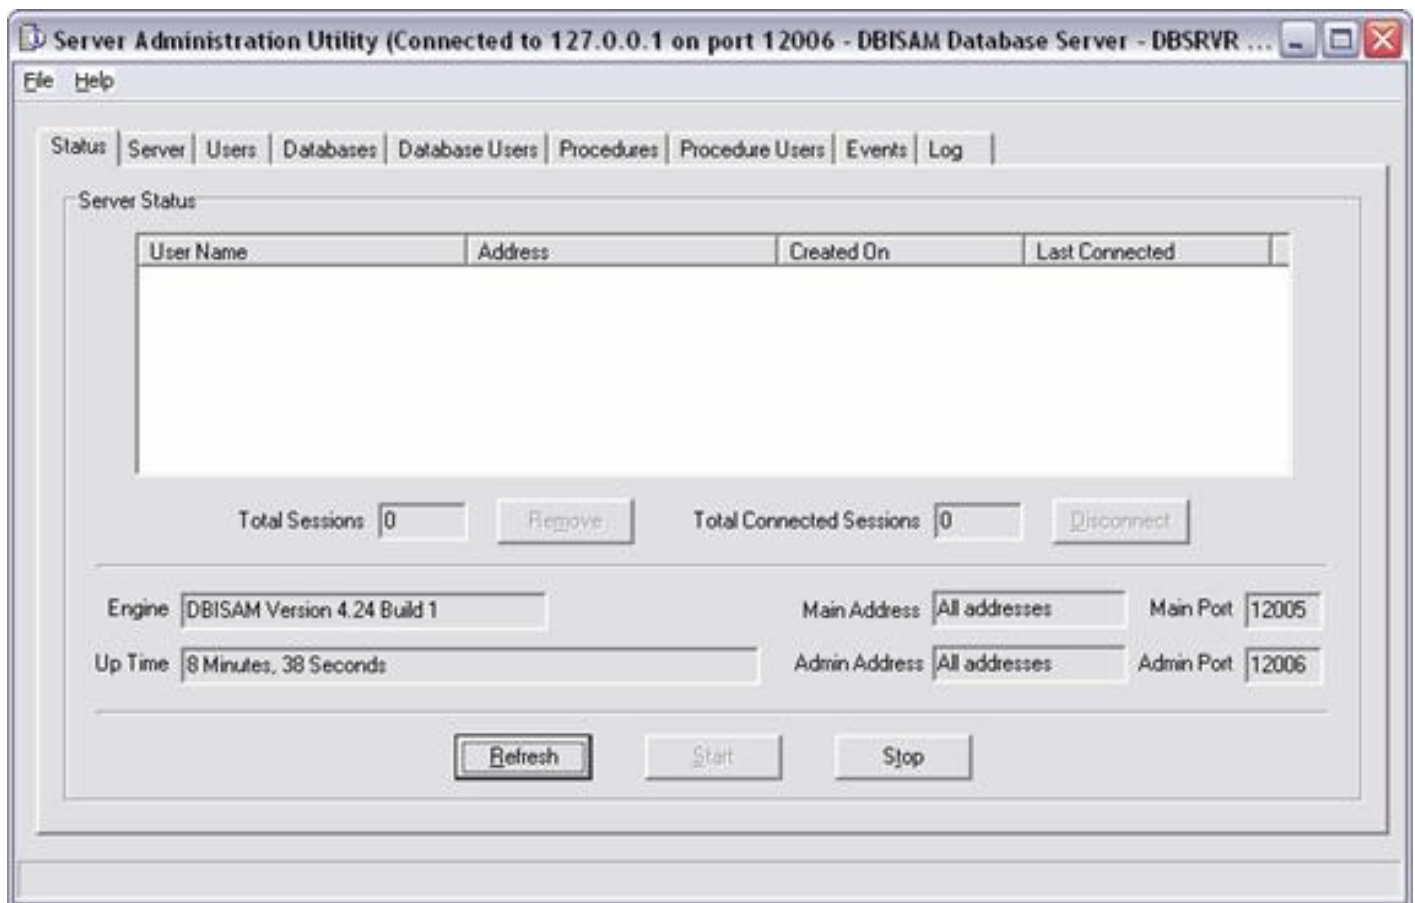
Server Administration Utility (Connected to 127.0.0.1 on port 12006 - DBISAM Database Server - DBSRVR ...

File Help

Status | Server | Users | Databases | Database Users | Procedures | Procedure Users | Events | Log

Server Status

| User Name | Address | Created On | Last Connected |
|---|---|---|---|

Total Sessions 0 Remove Total Connected Sessions 0 Disconnect

Engine DBISAM Version 4.24 Build 1

Up Time 8 Minutes, 38 Seconds

Main Address All addresses Main Port 12005

Admin Address All addresses Admin Port 12006

Refresh Start Stop